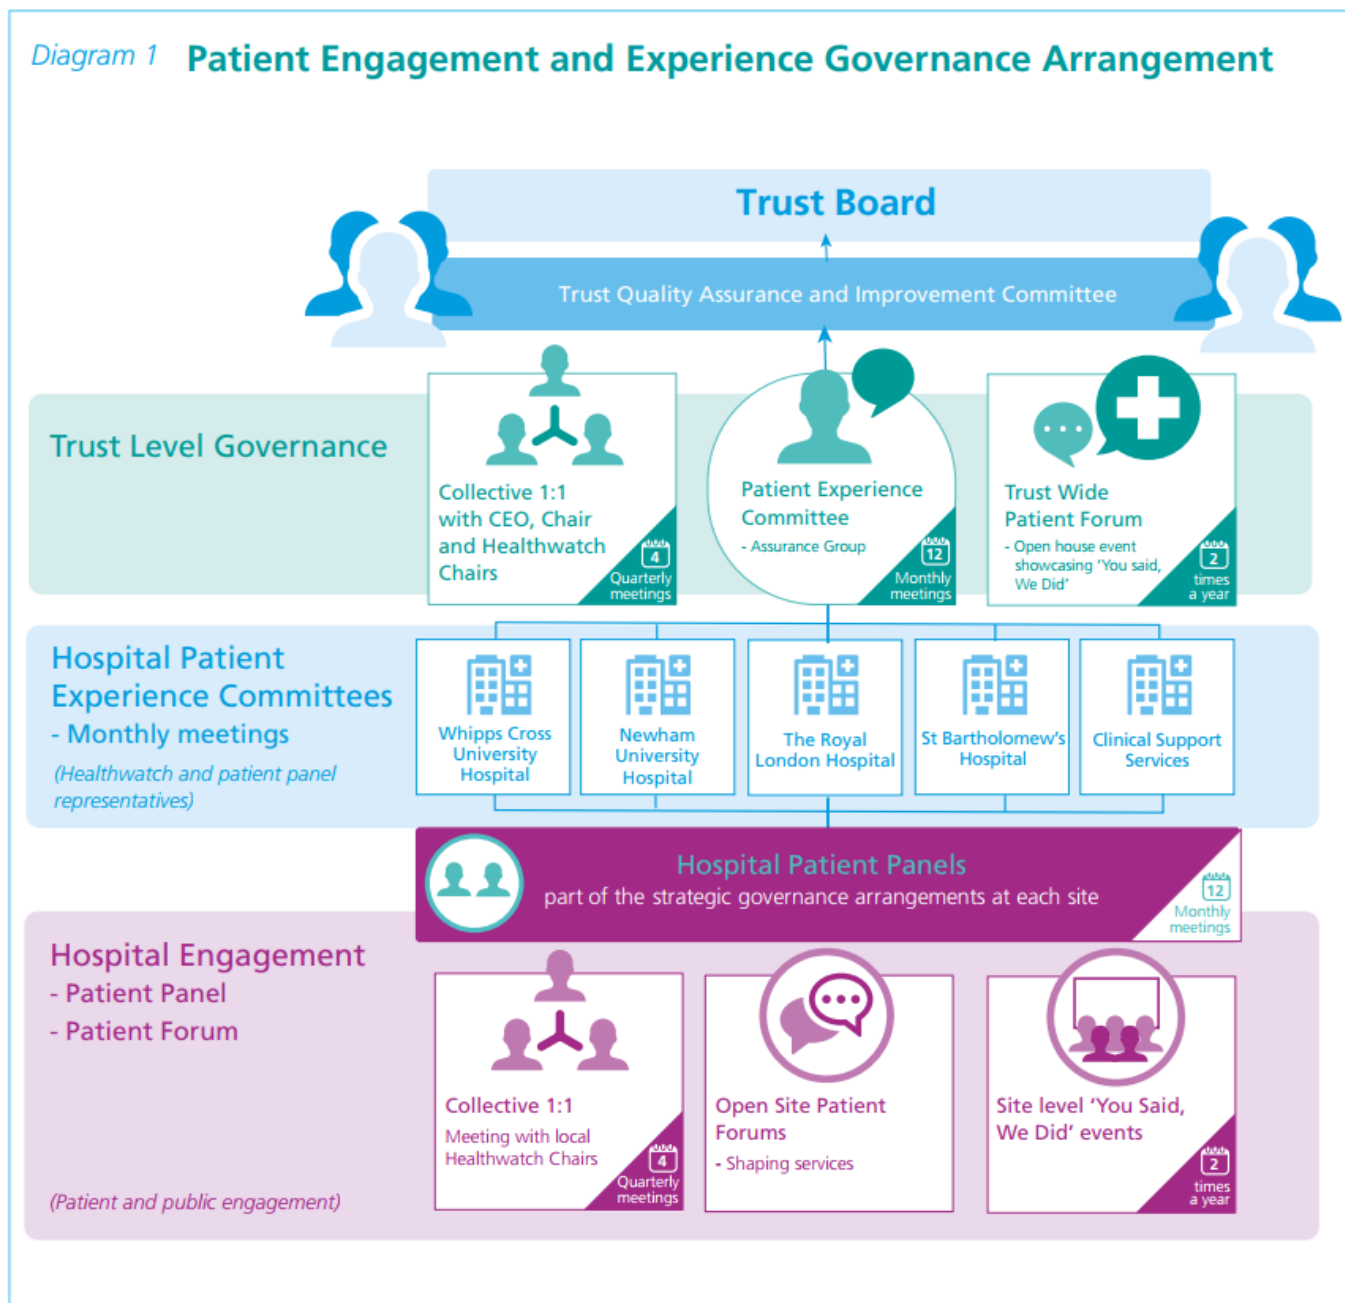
Diagram 1 Patient Engagement and Experience Governance Arrangement

Trust Board

Trust Quality Assurance and Improvement Committee

Trust Level Governance

Collective 1:1 with CEO, Chair and Healthwatch Chairs

4 Quarterly meetings

Patient Experience Committee

- Assurance Group

12 Monthly meetings

Trust Wide Patient Forum

- Open house event showcasing 'You said, We Did'

2 times a year

Hospital Patient Experience Committees

- Monthly meetings

(Healthwatch and patient panel representatives)

Whipps Cross University Hospital

Newham University Hospital

The Royal London Hospital

St Bartholomew's Hospital

Clinical Support Services

Hospital Patient Panels

part of the strategic governance arrangements at each site

12 Monthly meetings

Hospital Engagement

- Patient Panel

- Patient Forum

Collective 1:1

Meeting with local Healthwatch Chairs

4 Quarterly meetings

Open Site Patient Forums

- Shaping services

Site level 'You Said, We Did' events

2 times a year

(Patient and public engagement)